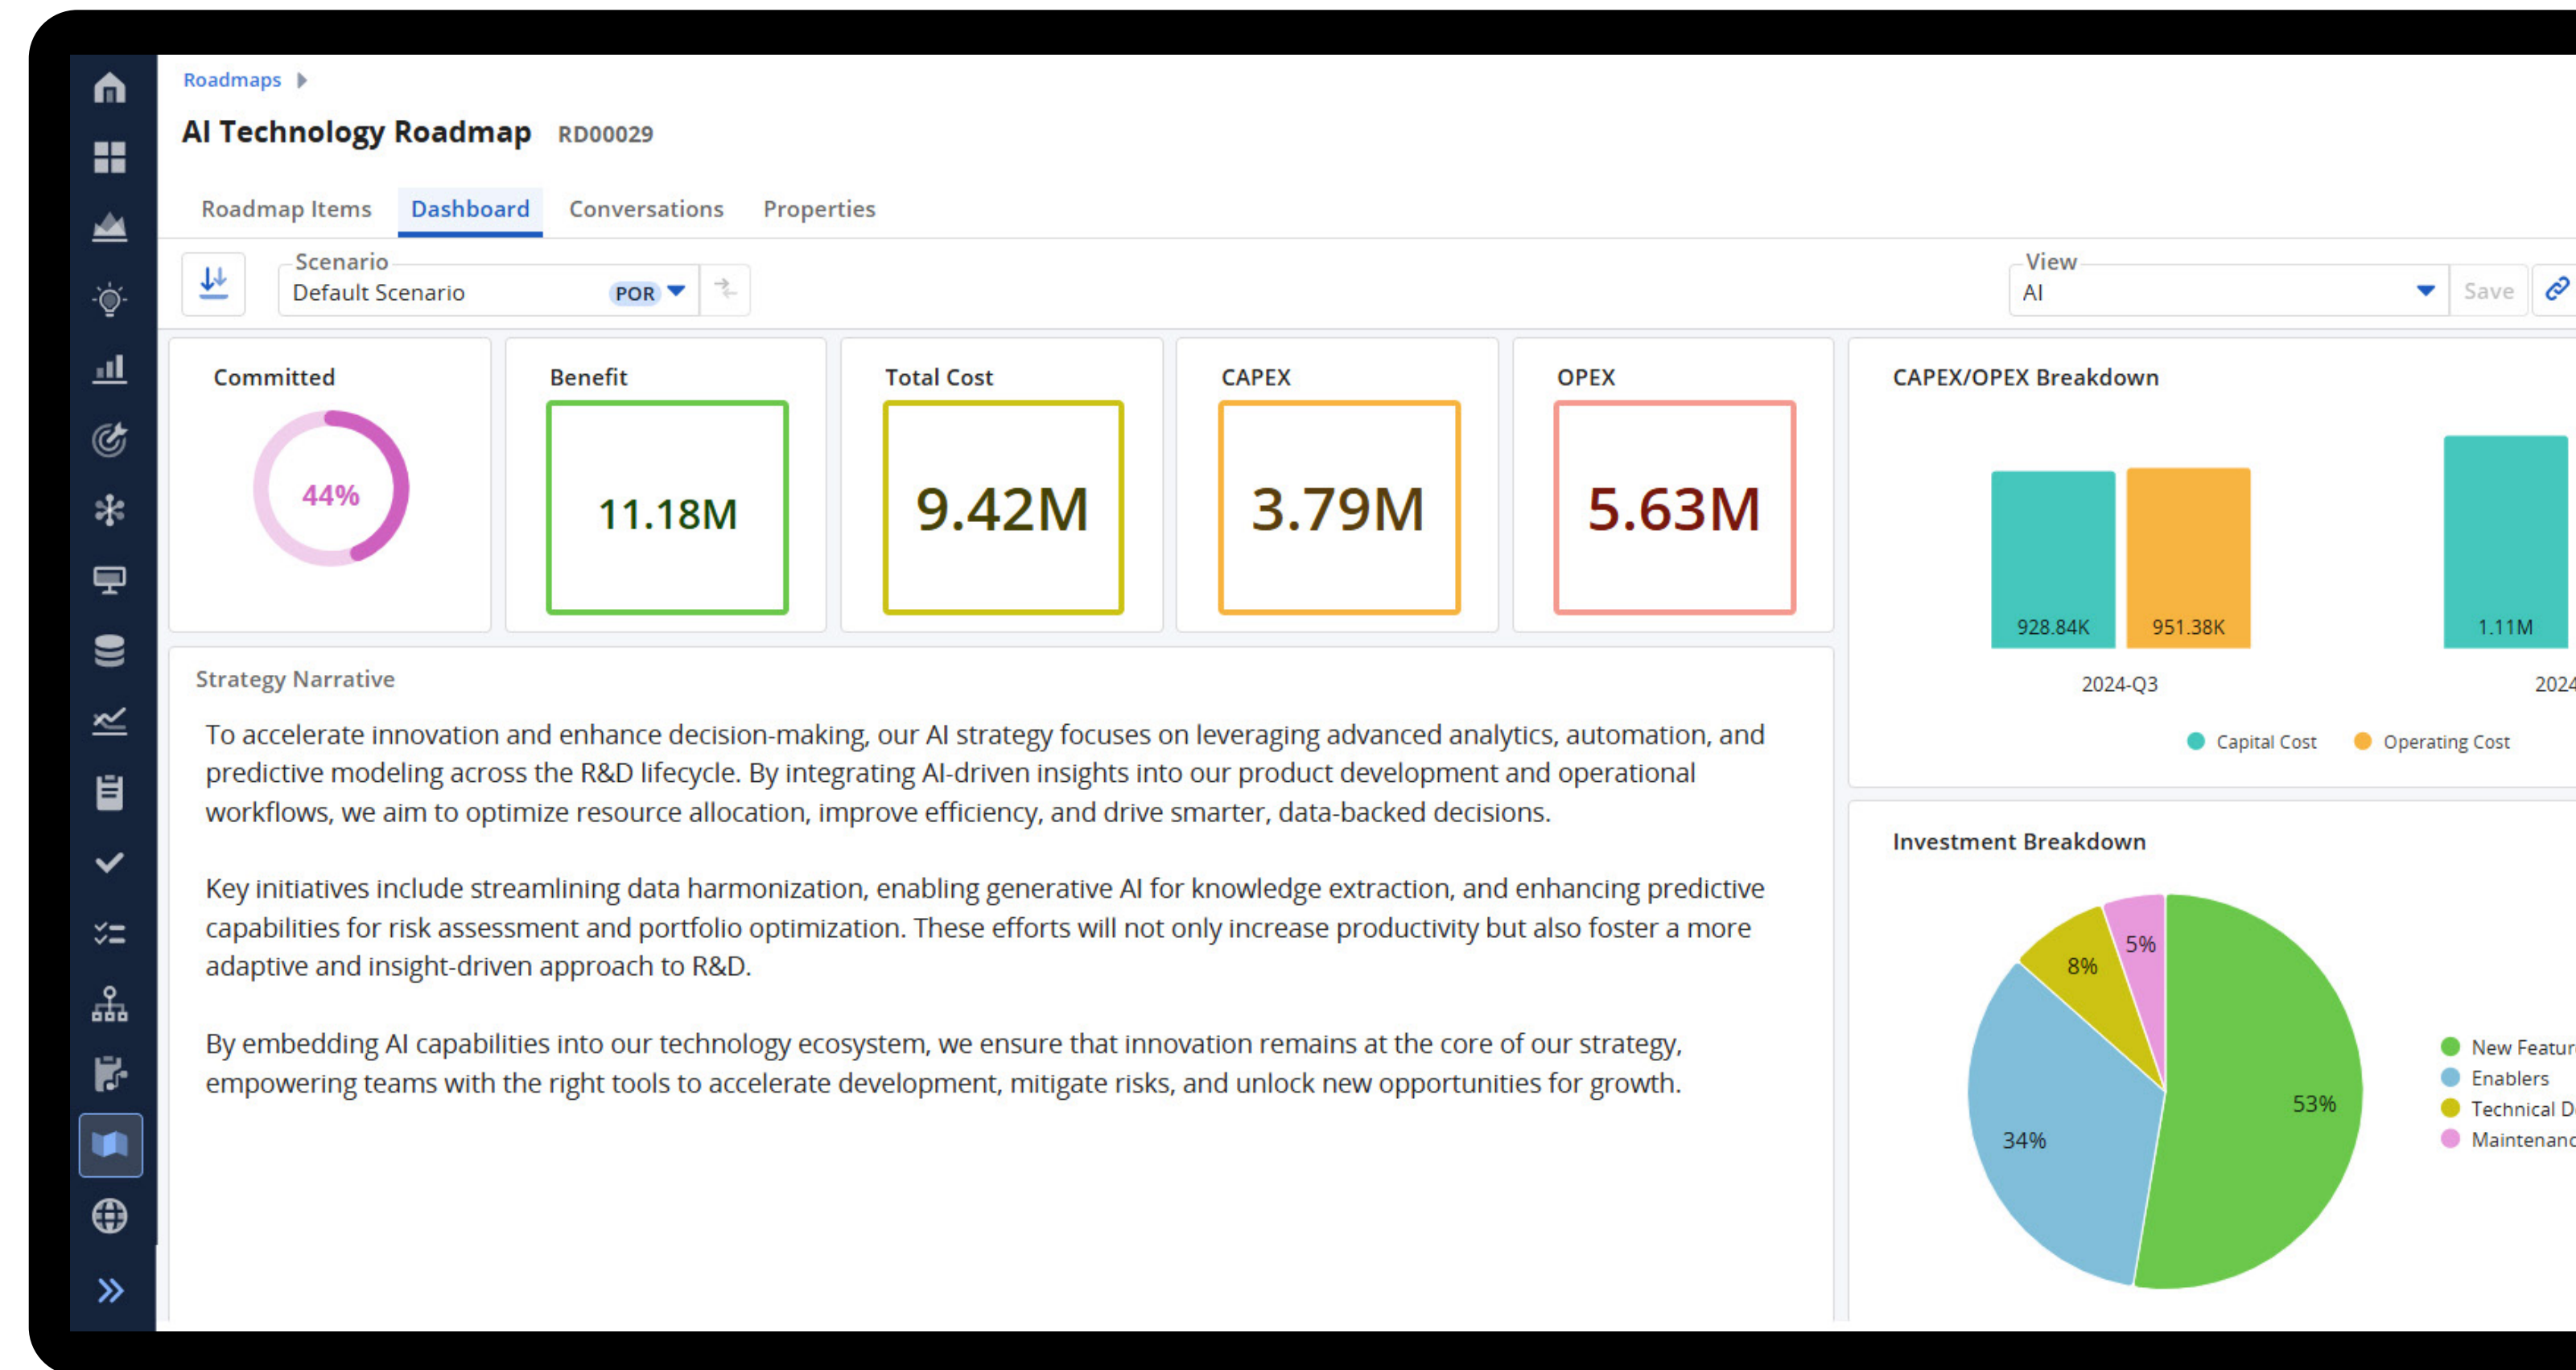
Roadmaps

AI Technology Roadmap RD00029

Roadmap Items Dashboard Conversations Properties

Scenario
Default Scenario POR

View
AI

Save

Committed
44%

Benefit
11.18M

Total Cost
9.42M

CAPEX
3.79M

OPEX
5.63M

CAPEX/OPEX Breakdown
928.84K 951.38K 1.11M
2024-Q3 2024
Capital Cost Operating Cost

Strategy Narrative

To accelerate innovation and enhance decision-making, our AI strategy focuses on leveraging advanced analytics, automation, and predictive modeling across the R&D lifecycle. By integrating AI-driven insights into our product development and operational workflows, we aim to optimize resource allocation, improve efficiency, and drive smarter, data-backed decisions.

Key initiatives include streamlining data harmonization, enabling generative AI for knowledge extraction, and enhancing predictive capabilities for risk assessment and portfolio optimization. These efforts will not only increase productivity but also foster a more adaptive and insight-driven approach to R&D.

By embedding AI capabilities into our technology ecosystem, we ensure that innovation remains at the core of our strategy, empowering teams with the right tools to accelerate development, mitigate risks, and unlock new opportunities for growth.

Investment Breakdown
5% 8% 53% 34%
New Featur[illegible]
Enablers
Technical D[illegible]
Maintenanc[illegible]